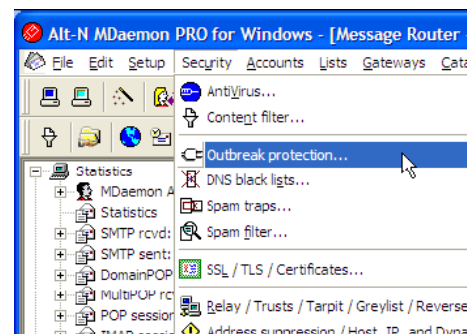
Alt-N MDaemon PRO for Windows - [Message Router -

File Edit Setup Security Accounts Lists Gateways Cata

AntiVirus...
Content filter...
Outbreak protection...
DNS black lists...
Spam traps...
Spam filter...
SSL / TLS / Certificates...
Relay / Trusts / Tarpit / Greylist / Reverse
Address suppression / Host, IP, and Dyna

Statistics
MDaemon A
Statistics
SMTP rcvd:
SMTP sent:
DomainPOP
MultiPOP rc
POP session
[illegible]